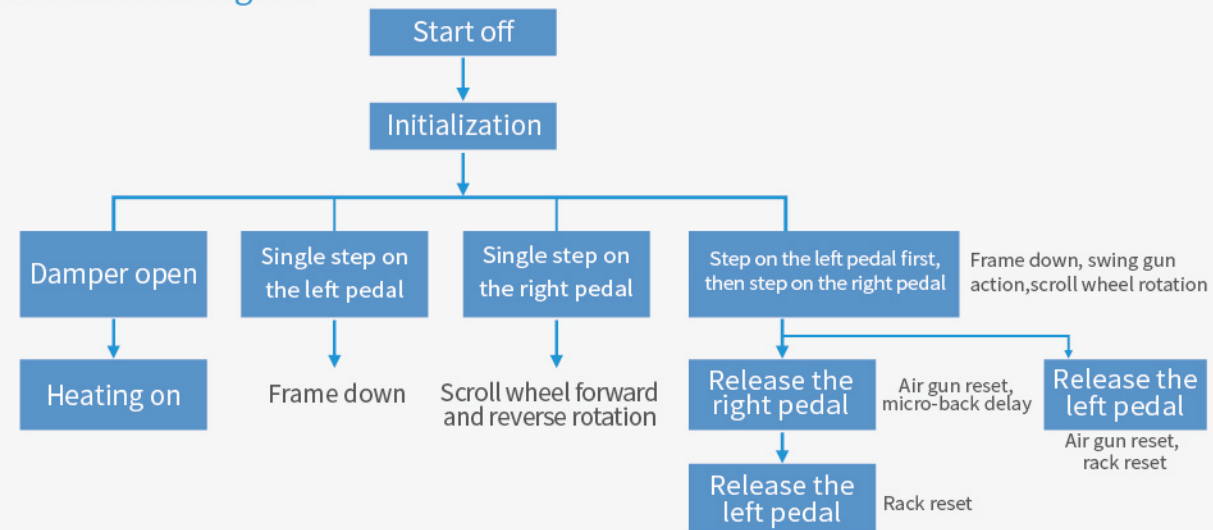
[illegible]

Start off

Initialization

Damper open

Heating on

Single step on the left pedal

Frame down

Single step on the right pedal

Scroll wheel forward and reverse rotation

Step on the left pedal first, then step on the right pedal

Frame down, swing gun action,scroll wheel rotation

Release the right pedal

Air gun reset, micro-back delay

Release the left pedal

Air gun reset, rack reset

Release the left pedal

Rack reset